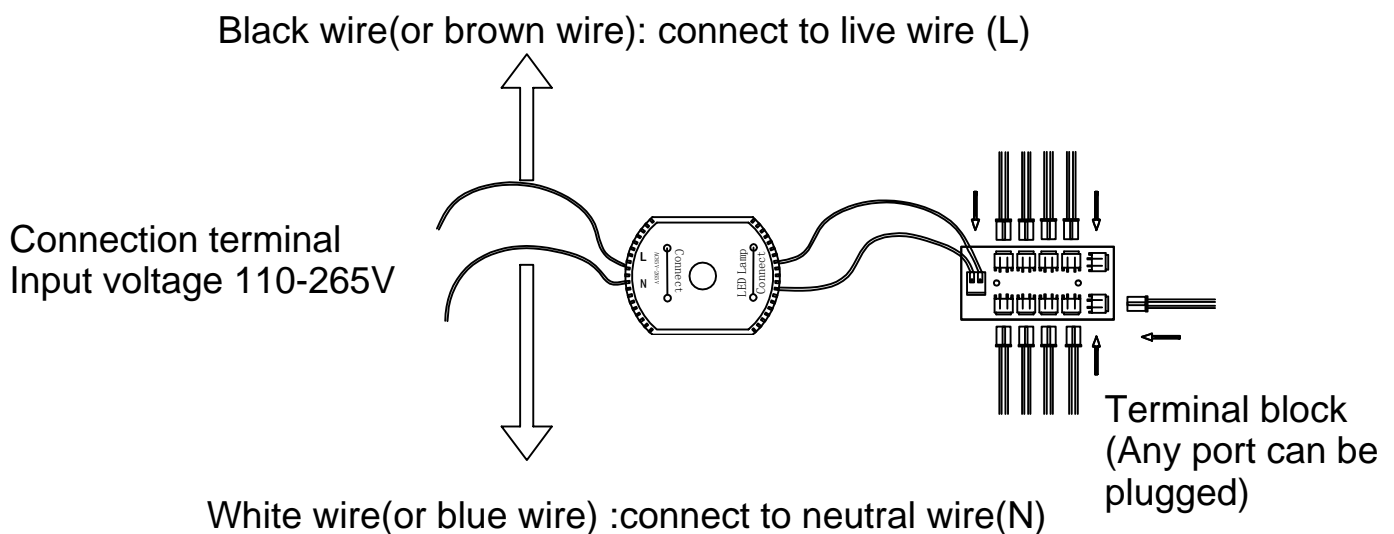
Black wire(or brown wire): connect to live wire (L)

Connection terminal
Input voltage 110-265V

L
N
Connect
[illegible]

LED Lamp
Connect

Terminal block
(Any port can be plugged)

White wire(or blue wire) :connect to neutral wire(N)